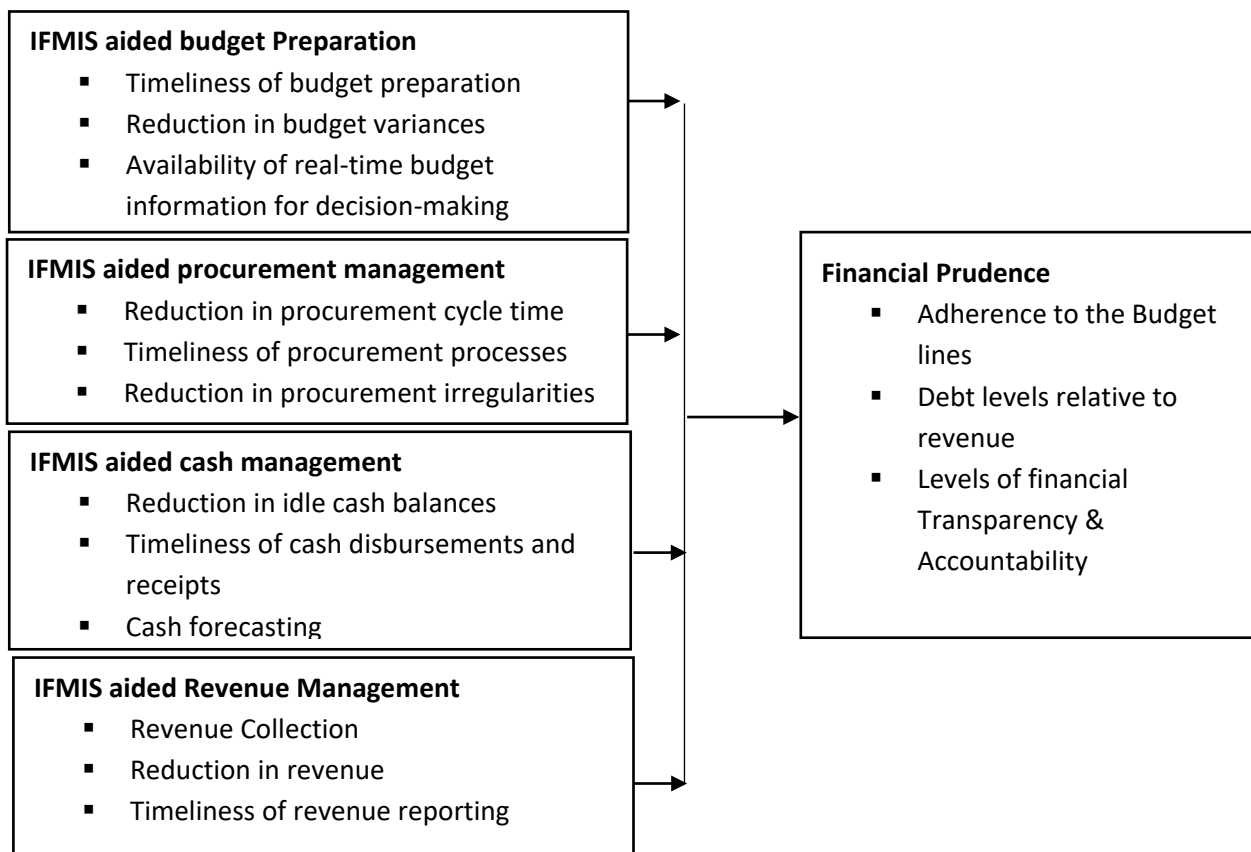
**IFMIS aided budget Preparation**
- Timeliness of budget preparation
- Reduction in budget variances
- Availability of real-time budget information for decision-making

**IFMIS aided procurement management**
- Reduction in procurement cycle time
- Timeliness of procurement processes
- Reduction in procurement irregularities

**IFMIS aided cash management**
- Reduction in idle cash balances
- Timeliness of cash disbursements and receipts
- Cash forecasting

**IFMIS aided Revenue Management**
- Revenue Collection
- Reduction in revenue
- Timeliness of revenue reporting

**Financial Prudence**
- Adherence to the Budget lines
- Debt levels relative to revenue
- Levels of financial Transparency & Accountability